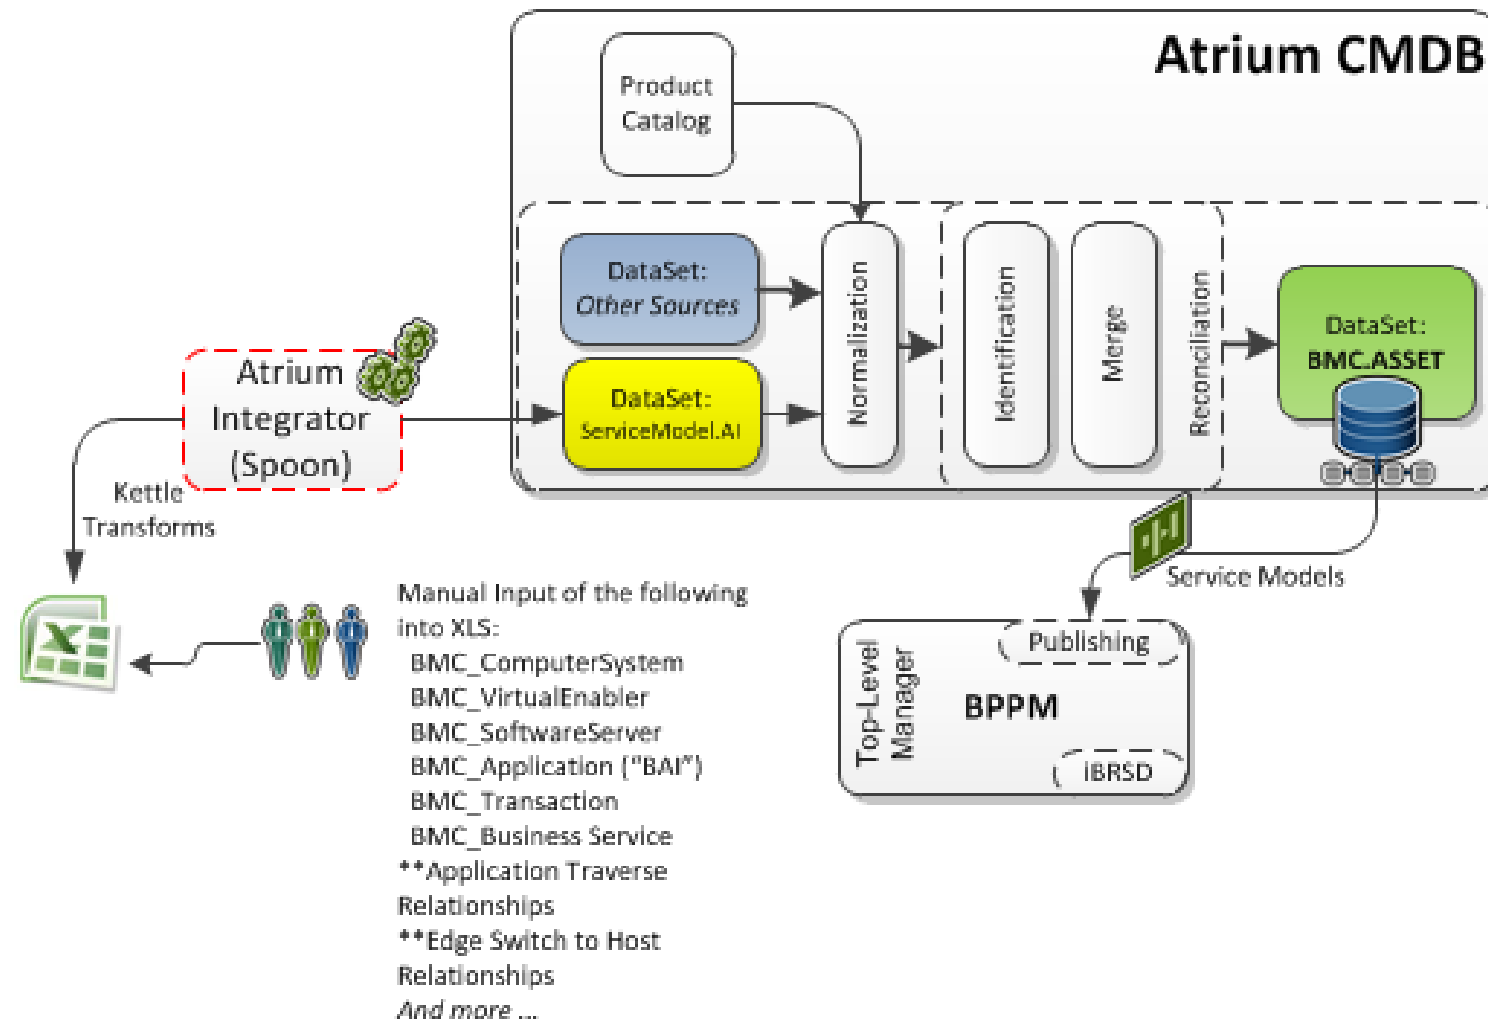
Atrium CMDB

Product Catalog

DataSet: Other Sources

DataSet: ServiceModel.AI

Normalization

Identification

Merge

Reconciliation

DataSet: BMC.ASSET

Atrium Integrator (Spoon)

Kettle Transforms

Service Models

Manual Input of the following into XLS:
BMC_ComputerSystem
BMC_VirtualEnabler
BMC_SoftwareServer
BMC_Application ("BAI")
BMC_Transaction
BMC_Business Service
**Application Traverse Relationships
**Edge Switch to Host Relationships
And more ...

Top-Level Manager

Publishing

BPPM

iBRSD